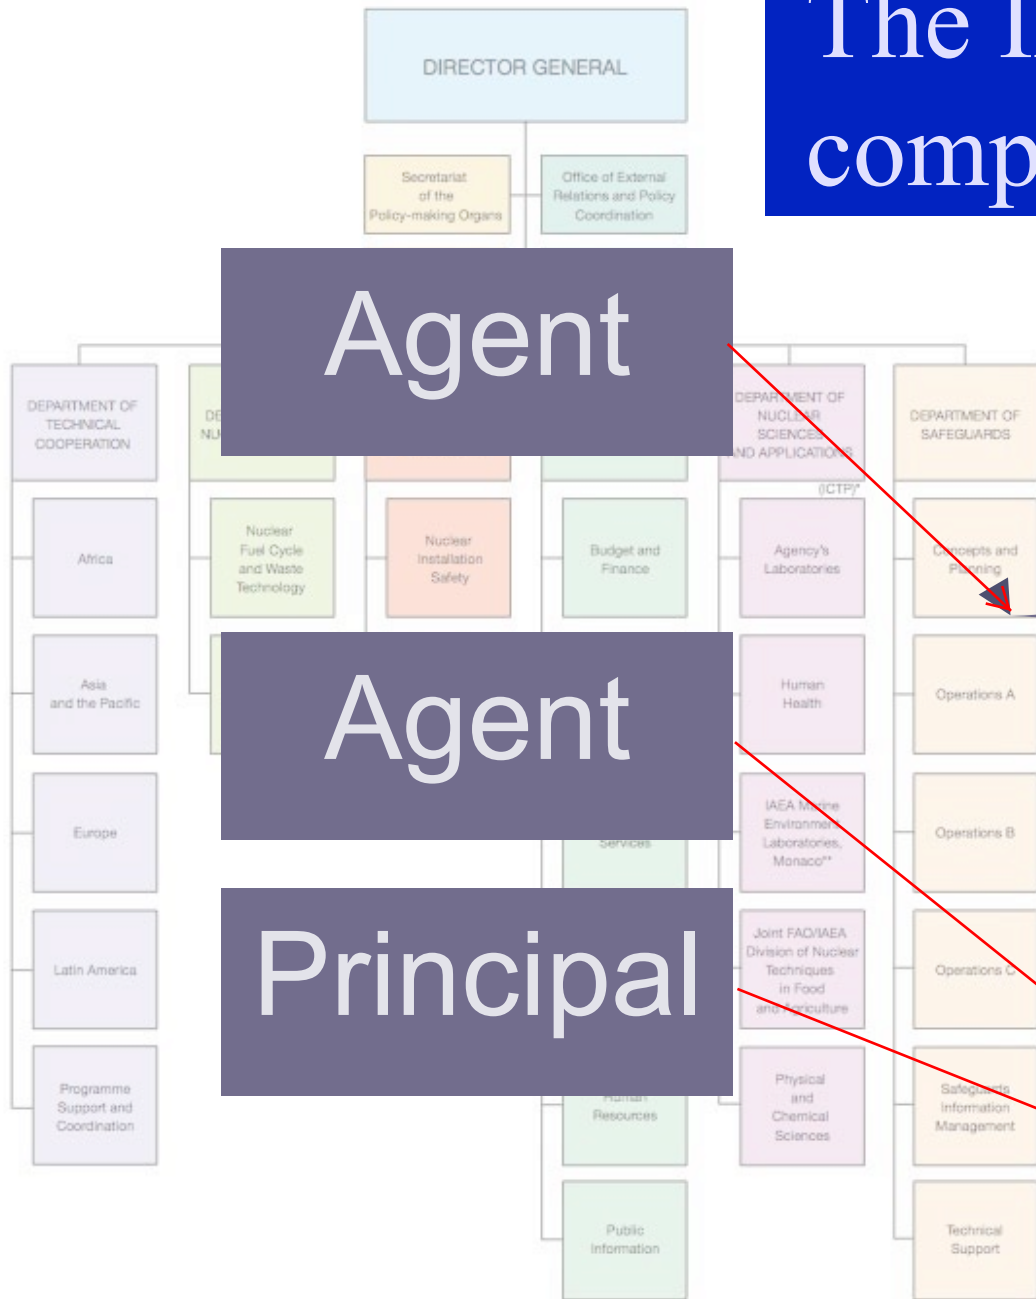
The I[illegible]
comp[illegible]

DIRECTOR GENERAL

Secretariat of the Policy-making Organs

Office of External Relations and Policy Coordination

Agent

DEPARTMENT OF TECHNICAL COOPERATION

DE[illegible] NU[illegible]

DEPARTMENT OF NUCLEAR SCIENCES AND APPLICATIONS

(ICTP)*

DEPARTMENT OF SAFEGUARDS

Africa

Nuclear Fuel Cycle and Waste Technology

Nuclear Installation Safety

Budget and Finance

Agency's Laboratories

Concepts and Planning

Asia and the Pacific

Agent

Human Health

Operations A

Europe

Services

IAEA Marine Environment Laboratories, Monaco**

Operations B

Latin America

Principal

Joint FAO/IAEA Division of Nuclear Techniques in Food and Agriculture

Operations C

Programme Support and Coordination

Human Resources

Physical and Chemical Sciences

Safeguards Information Management

Public Information

Technical Support